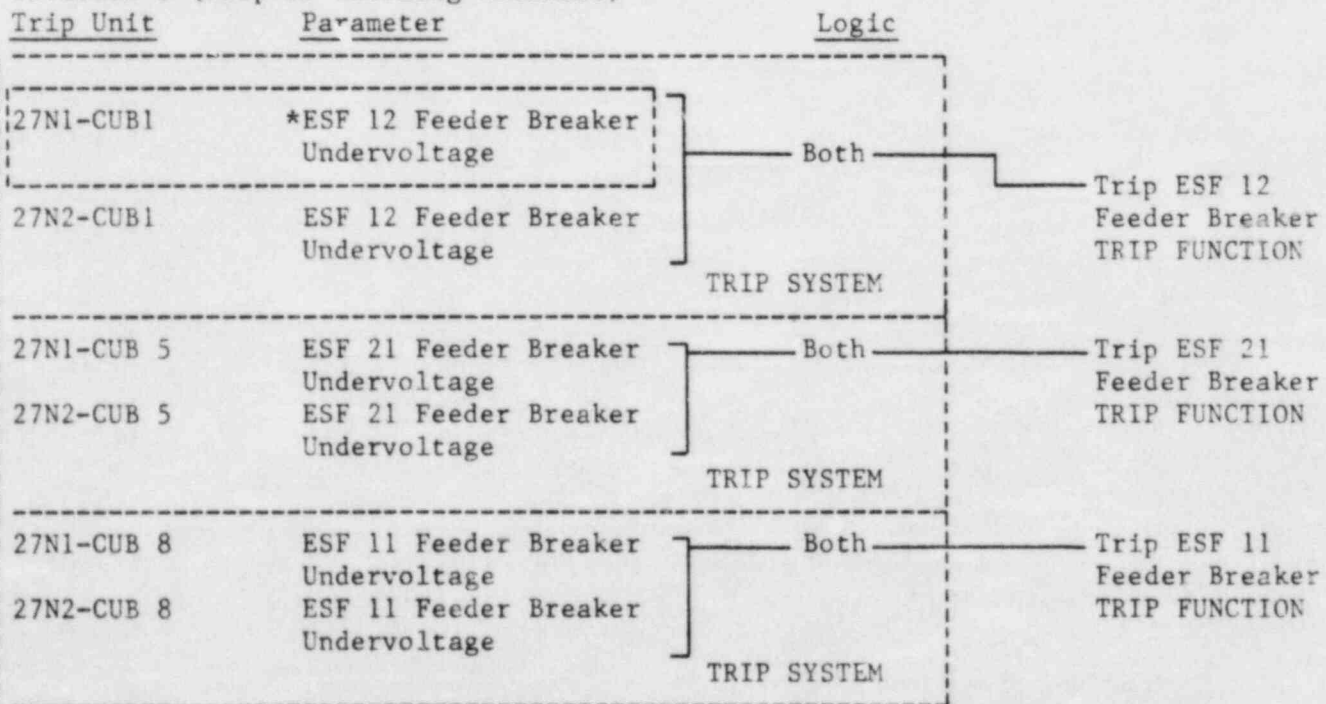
| Trip Unit | Parameter | Logic | |
|---|---|---|---|
| 27N1-CUB1 | *ESF 12 Feeder Breaker Undervoltage | Both | Trip ESF 12 Feeder Breaker TRIP FUNCTION |
| 27N2-CUB1 | ESF 12 Feeder Breaker Undervoltage | TRIP SYSTEM | |
| 27N1-CUB 5 | ESF 21 Feeder Breaker Undervoltage | Both | Trip ESF 21 Feeder Breaker TRIP FUNCTION |
| 27N2-CUB 5 | ESF 21 Feeder Breaker Undervoltage | TRIP SYSTEM | |
| 27N1-CUB 8 | ESF 11 Feeder Breaker Undervoltage | Both | Trip ESF 11 Feeder Breaker TRIP FUNCTION |
| 27N2-CUB 8 | ESF 11 Feeder Breaker Undervoltage | TRIP SYSTEM | |